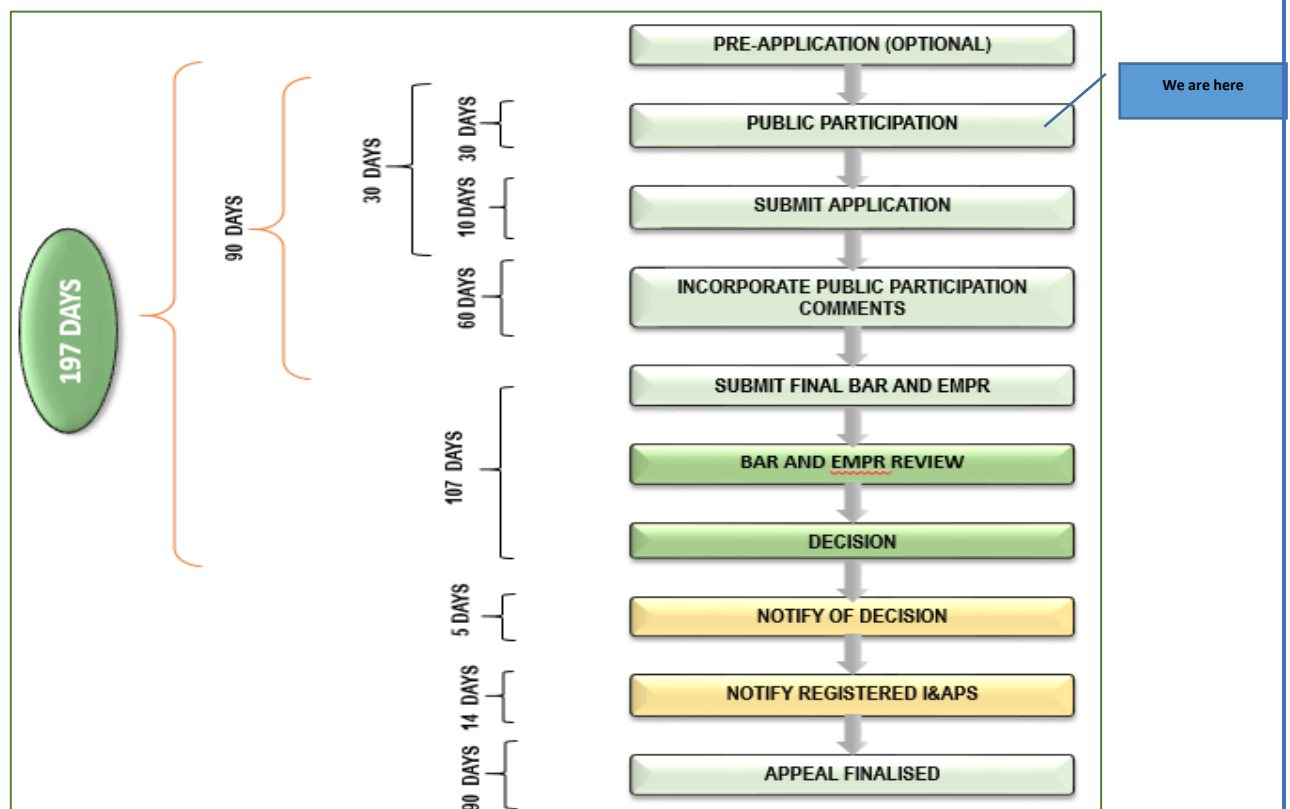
PRE-APPLICATION (OPTIONAL)

We are here

PUBLIC PARTICIPATION

SUBMIT APPLICATION

INCORPORATE PUBLIC PARTICIPATION COMMENTS

SUBMIT FINAL BAR AND EMPR

BAR AND EMPR REVIEW

DECISION

NOTIFY OF DECISION

NOTIFY REGISTERED I&APS

APPEAL FINALISED

197 DAYS

90 DAYS

30 DAYS

30 DAYS

10 DAYS

60 DAYS

107 DAYS

5 DAYS

14 DAYS

90 DAYS